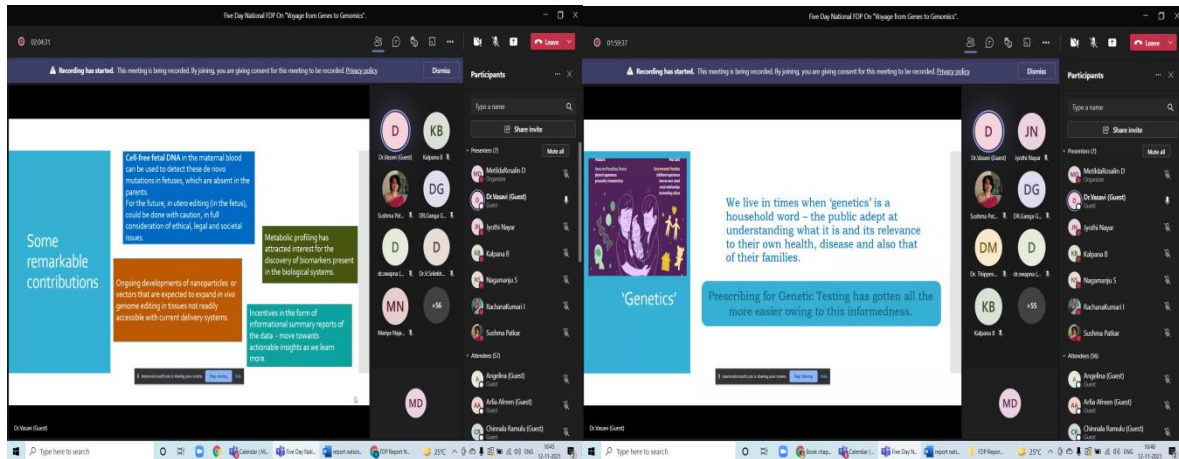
Five Day National FDP On "Voyage from Genes to Genomics".

02:04:31

Leave

Recording has started. This meeting is being recorded. By joining, you are giving consent for this meeting to be recorded. Privacy policy

Dismiss

Participants

Some remarkable contributions

Cell-free fetal DNA in the maternal blood can be used to detect these de novo mutations in fetuses, which are absent in the parents. For the future, in utero editing (in the fetus), could be done with caution, in full consideration of ethical, legal and societal issues.

Metabolic profiling has attracted interest for the discovery of biomarkers present in the biological systems.

Ongoing developments of nanoparticles or vectors that are expected to expand in vivo genome editing in tissues not readily accessible with current delivery systems.

Incentives in the form of informational summary reports of the data - move towards actionable insights as we learn more.

Stop sharing

D
Dr.Vasavi (Guest)
KB
Kalpana B
Sushma Pat...
DG
DR.Ganga G...
D
dr.swapna (...
D
Dr.K.Selekt...
MN
Manjur Naga...
+56
MD

Type a name
Share invite
Presenters (7)
Mute all
MetildaRosalin D
Organizer
Dr.Vasavi (Guest)
Guest
Jyothi Nayar
Kalpana B
Nagamanju S
RachanaKumari I
Sushma Patkar
Attendees (57)
Angelina (Guest)
Guest
Arfia Afreen (Guest)
Guest
Chinnala Ramulu (Guest)

Dr.Vasavi (Guest)

Type here to search

Calendar | Mi...
Five Day Nati...
report nation...
FDP Report N...
25°C
ENG
16:45
12-11-2021

Five Day National FDP On "Voyage from Genes to Genomics".

01:59:37

Leave

Recording has started. This meeting is being recorded. By joining, you are giving consent for this meeting to be recorded. Privacy policy

Dismiss

Participants

'Genetics'

We live in times when 'genetics' is a household word – the public adept at understanding what it is and its relevance to their own health, disease and also that of their families.

Prescribing for Genetic Testing has gotten all the more easier owing to this informedness.

Stop sharing

D
Dr.Vasavi (Guest)
JN
Jyothi Nayar
Sushma Pat...
DG
DR.Ganga G...
DM
Dr. Thippe...
D
dr.swapna (...
KB
Kalpana B
+55
MD

Type a name
Share invite
Presenters (7)
Mute all
MetildaRosalin D
Dr.Vasavi (Guest)
Guest
Jyothi Nayar
Kalpana B
Nagamanju S
RachanaKumari I
Sushma Patkar
Attendees (56)
Angelina (Guest)
Guest
Arfia Afreen (Guest)
Guest
Chinnala Ramulu (Guest)
Guest

Type here to search

Book chap...
Calendar |...
Five Day Nat...
report nati...
FDP Report...
25°C
ENG
16:40
12-11-2021